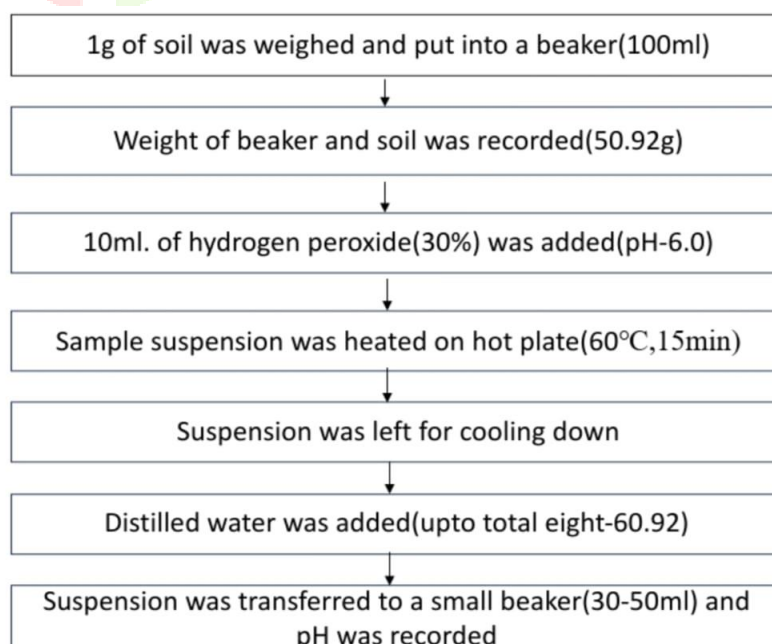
1g of soil was weighed and put into a beaker(100ml)

Weight of beaker and soil was recorded(50.92g)

10ml. of hydrogen peroxide(30%) was added(pH-6.0)

Sample suspension was heated on hot plate(60℃,15min)

Suspension was left for cooling down

Distilled water was added(upto total eight-60.92)

Suspension was transferred to a small beaker(30-50ml) and pH was recorded